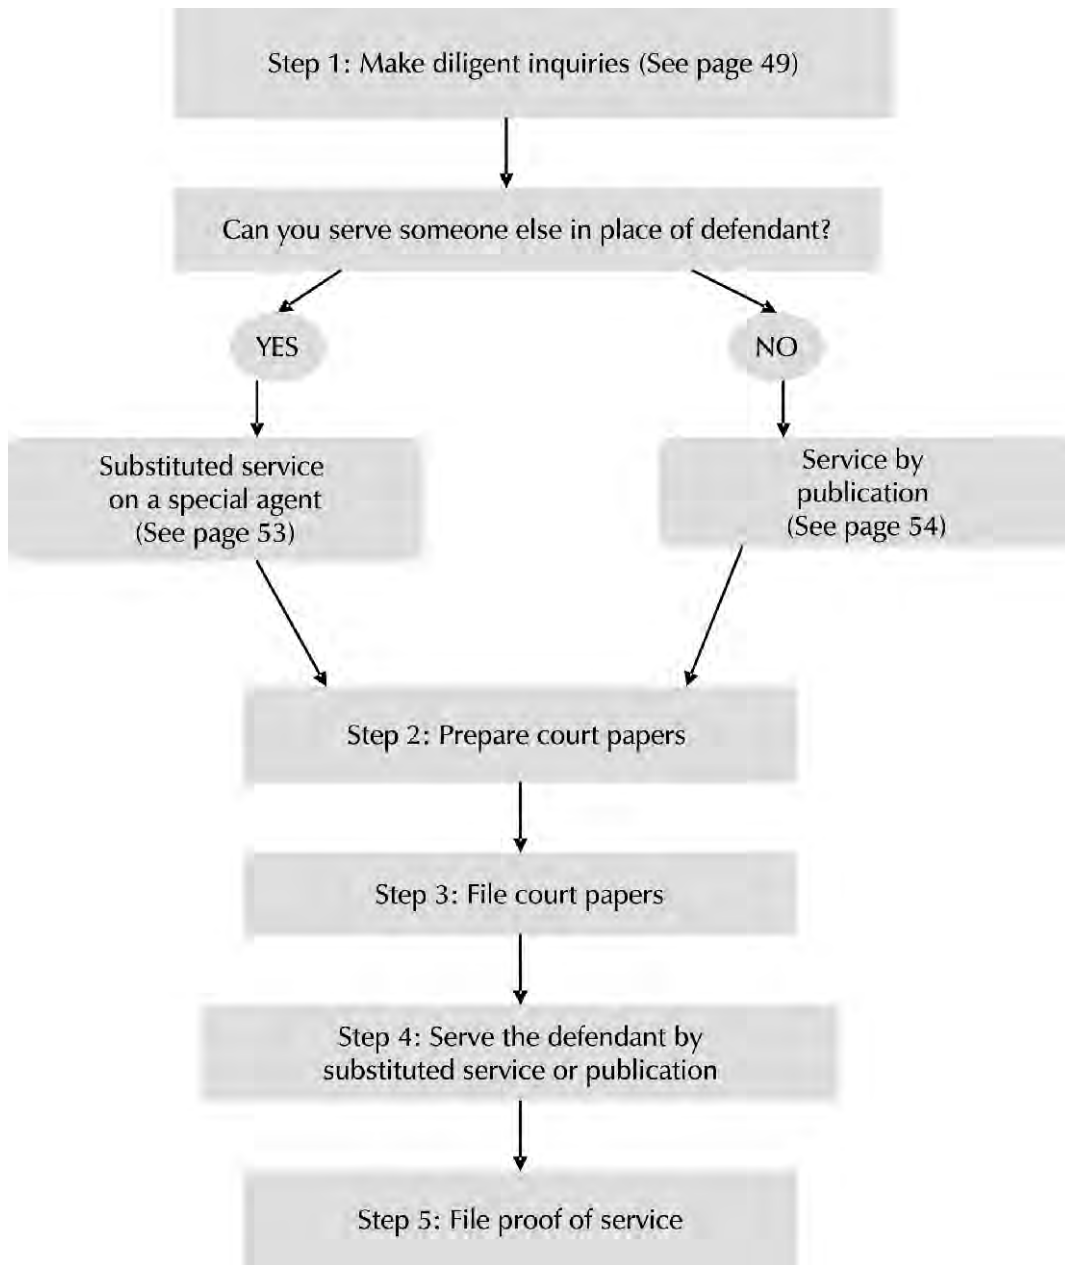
Step 1: Make diligent inquiries (See page 49)

Can you serve someone else in place of defendant?

YES

NO

Substituted service on a special agent (See page 53)

Service by publication (See page 54)

Step 2: Prepare court papers

Step 3: File court papers

Step 4: Serve the defendant by substituted service or publication

Step 5: File proof of service